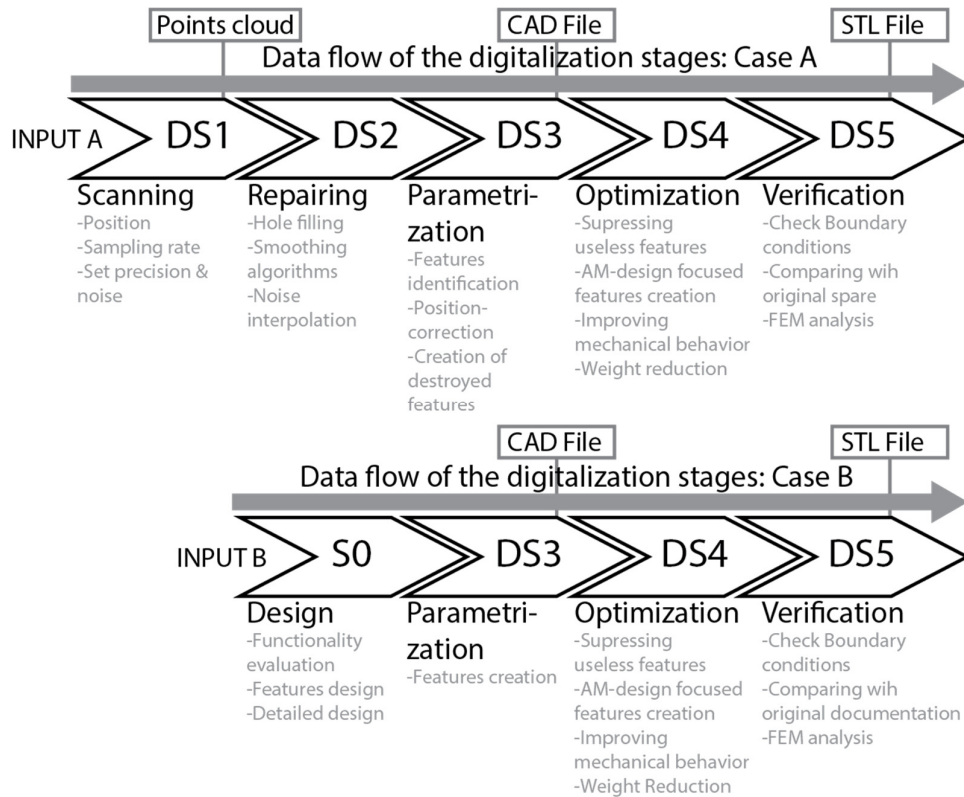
Points cloud

CAD File

STL File

Data flow of the digitalization stages: Case A

INPUT A

DS1

DS2

DS3

DS4

DS5

Scanning
-Position
-Sampling rate
-Set precision & noise

Repairing
-Hole filling
-Smoothing algorithms
-Noise interpolation

Parametrization
-Features identification
-Position-correction
-Creation of destroyed features

Optimization
-Supressing useless features
-AM-design focused features creation
-Improving mechanical behavior
-Weight reduction

Verification
-Check Boundary conditions
-Comparing wih original spare
-FEM analysis

CAD File

STL File

Data flow of the digitalization stages: Case B

INPUT B

S0

DS3

DS4

DS5

Design
-Functionality evaluation
-Features design
-Detailed design

Parametrization
-Features creation

Optimization
-Supressing useless features
-AM-design focused features creation
-Improving mechanical behavior
-Weight Reduction

Verification
-Check Boundary conditions
-Comparing wih original documentation
-FEM analysis